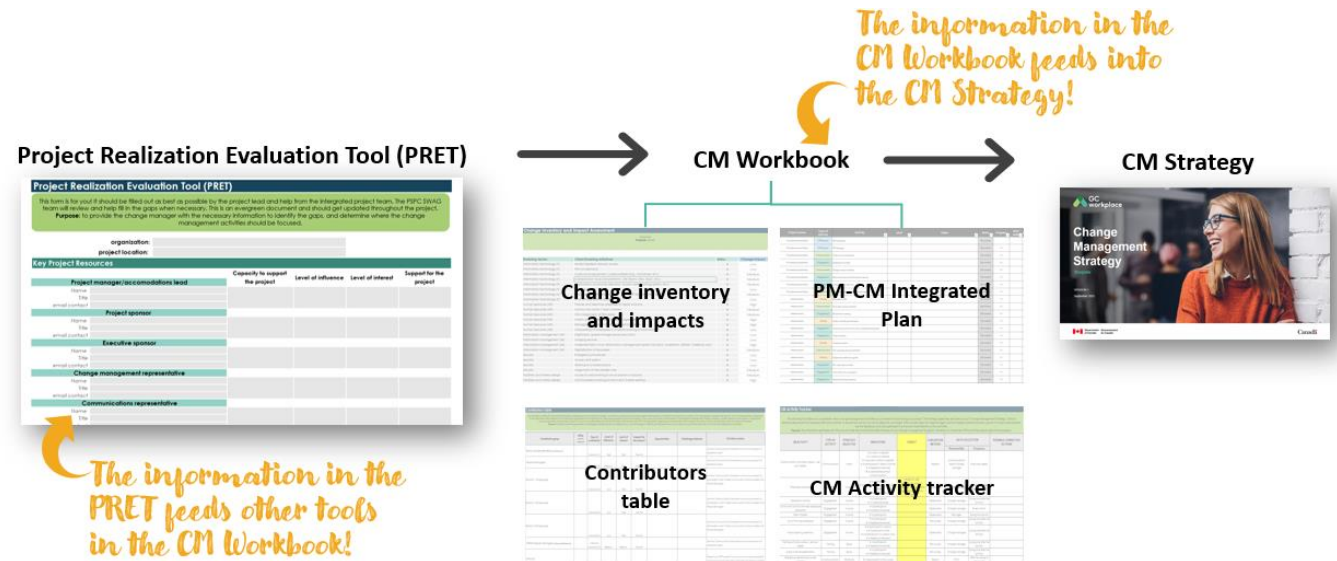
The information in the CM Workbook feeds into the CM Strategy!

Project Realization Evaluation Tool (PRET)

Project Realization Evaluation Tool (PRET)

This form is for you! It should be filled out as best as possible by the project lead and help from the integrated project team. The PSPC SWAG team will review and help fill in the gaps when necessary. This is an evergreen document and should get updated throughout the project. Purpose: to provide the change manager with the necessary information to identify the gaps, and determine where the change management activities should be focused.

organization:
project location:

Key Project Resources

| | Capacity to support the project | Level of influence | Level of interest | Support for the project |
|---|---|---|---|---|
| Project manager/accomodations lead | | | | |
| Name | | | | |
| Title | | | | |
| email contact | | | | |
| Project sponsor | | | | |
| Name | | | | |
| Title | | | | |
| email contact | | | | |
| Executive sponsor | | | | |
| Name | | | | |
| Title | | | | |
| email contact | | | | |
| Change management representative | | | | |
| Name | | | | |
| Title | | | | |
| email contact | | | | |
| Communications representative | | | | |
| Name | | | | |
| Title | | | | |

The information in the PRET feeds other tools in the CM Workbook!

CM Workbook

Change inventory and impacts

PM-CM Integrated Plan

Contributors table

CM Activity tracker

CM Strategy

GC workplace

Change Management Strategy

Canada